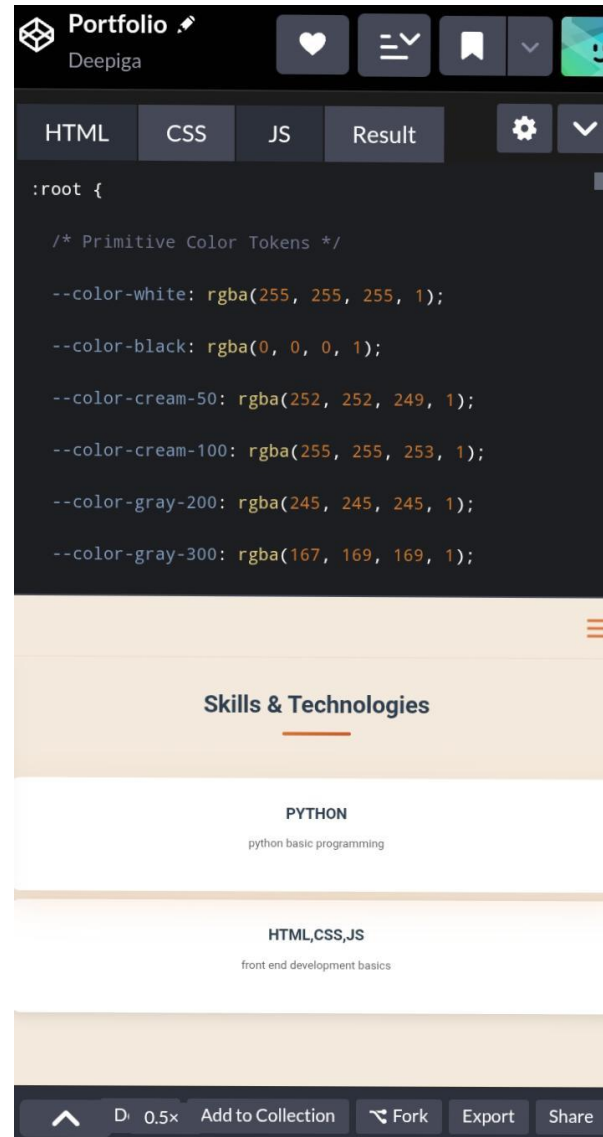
Portfolio
Deepiga

HTML CSS JS Result

:root {

/* Primitive Color Tokens */

--color-white: rgba(255, 255, 255, 1);

--color-black: rgba(0, 0, 0, 1);

--color-cream-50: rgba(252, 252, 249, 1);

--color-cream-100: rgba(255, 255, 253, 1);

--color-gray-200: rgba(245, 245, 245, 1);

--color-gray-300: rgba(167, 169, 169, 1);

Skills & Technologies

PYTHON

python basic programming

HTML,CSS,JS

front end development basics

D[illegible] 0.5× Add to Collection Fork Export Share